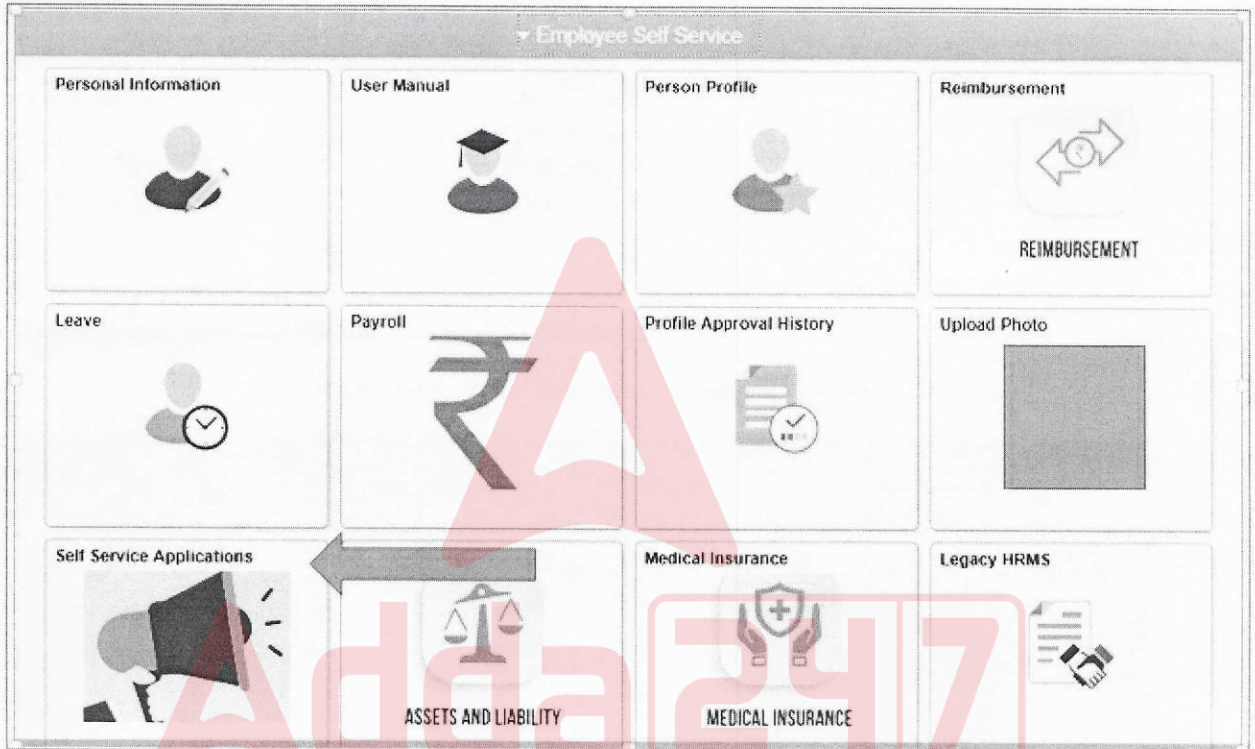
▾ Employee Self Service

Personal Information

User Manual

Person Profile

Reimbursement

REIMBURSEMENT

Leave

Payroll

Profile Approval History

Upload Photo

Self Service Applications

ASSETS AND LIABILITY

Medical Insurance

MEDICAL INSURANCE

Legacy HRMS

Adda247